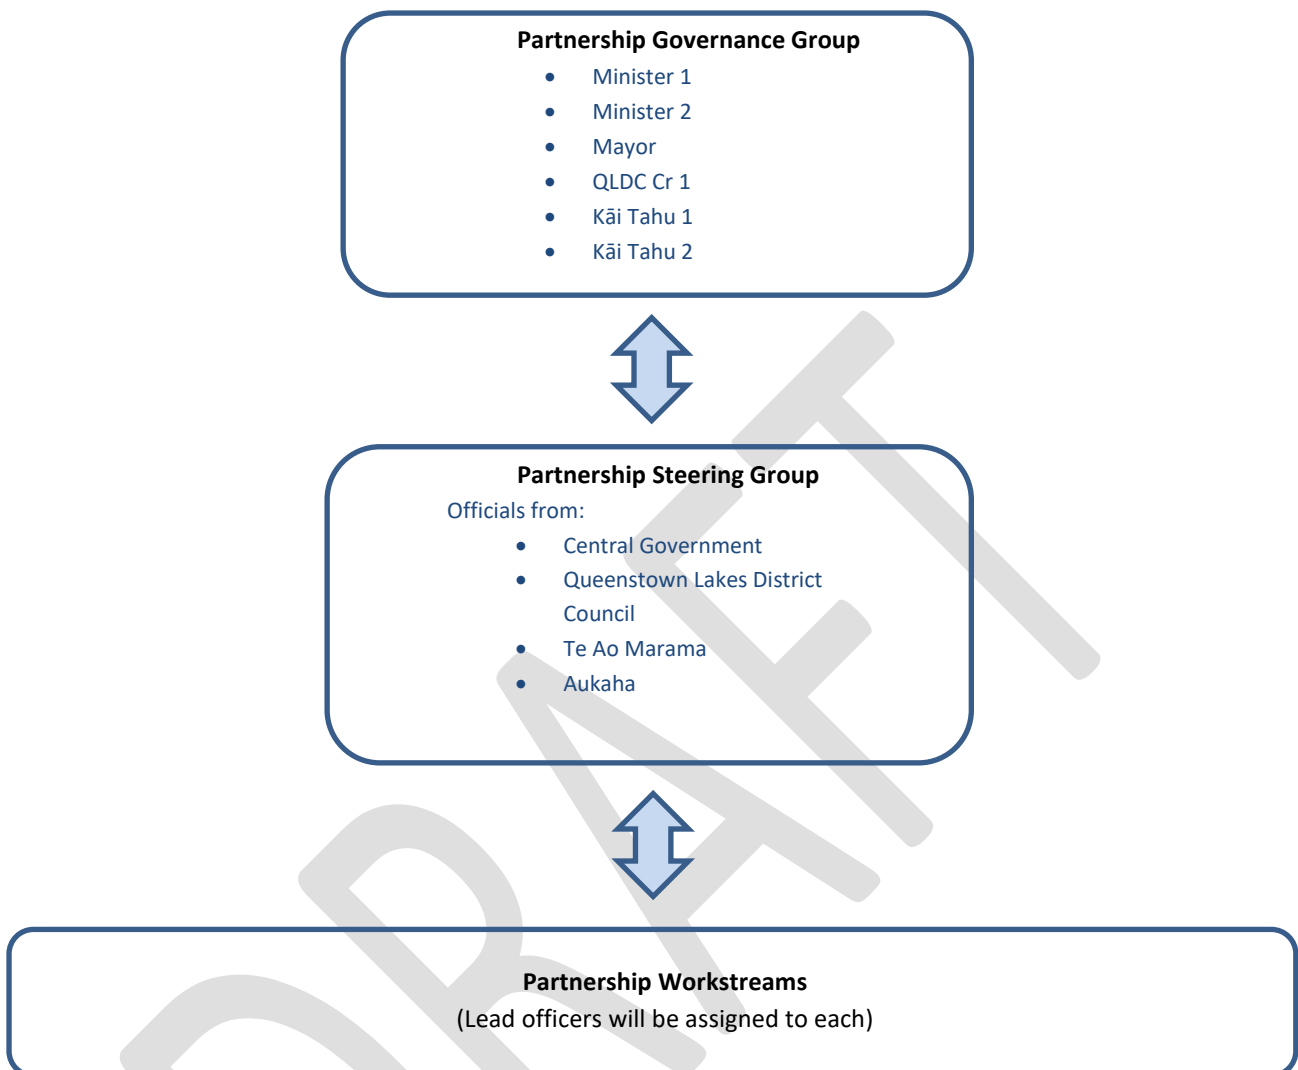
**Partnership Governance Group**
- Minister 1
- Minister 2
- Mayor
- QLDC Cr 1
- Kāi Tahu 1
- Kāi Tahu 2

**Partnership Steering Group**
Officials from:
- Central Government
- Queenstown Lakes District Council
- Te Ao Marama
- Aukaha

**Partnership Workstreams**
(Lead officers will be assigned to each)

DRAFT